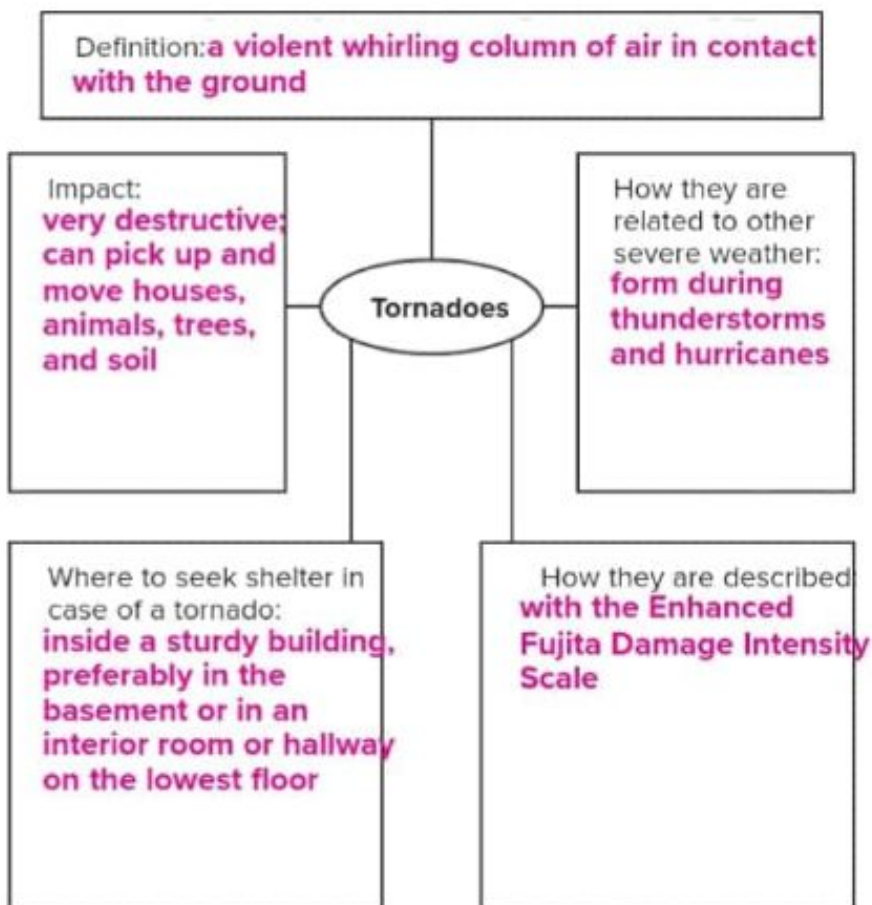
Definition: a violent whirling column of air in contact with the ground

Impact:
very destructive; can pick up and move houses, animals, trees, and soil

Tornadoes

How they are related to other severe weather:
form during thunderstorms and hurricanes

Where to seek shelter in case of a tornado:
inside a sturdy building, preferably in the basement or in an interior room or hallway on the lowest floor

How they are described:
with the Enhanced Fujita Damage Intensity Scale